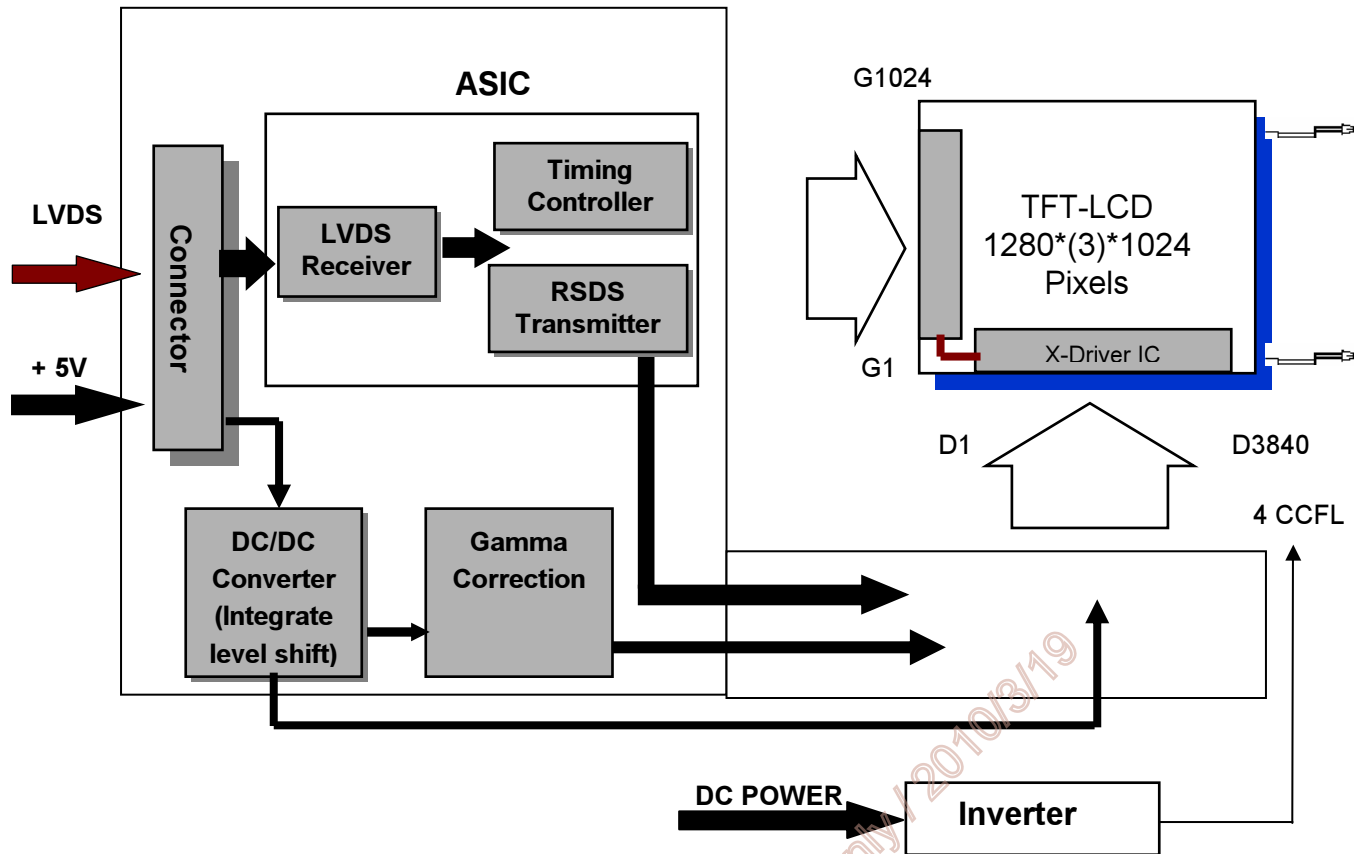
ASIC

LVDS

+ 5V

Connector

LVDS Receiver

Timing Controller

RSDS Transmitter

G1024

G1

TFT-LCD 1280*(3)*1024 Pixels

X-Driver IC

D1

D3840

4 CCFL

DC/DC Converter (Integrate level shift)

Gamma Correction

DC POWER

Inverter

nly / 2010/3/19